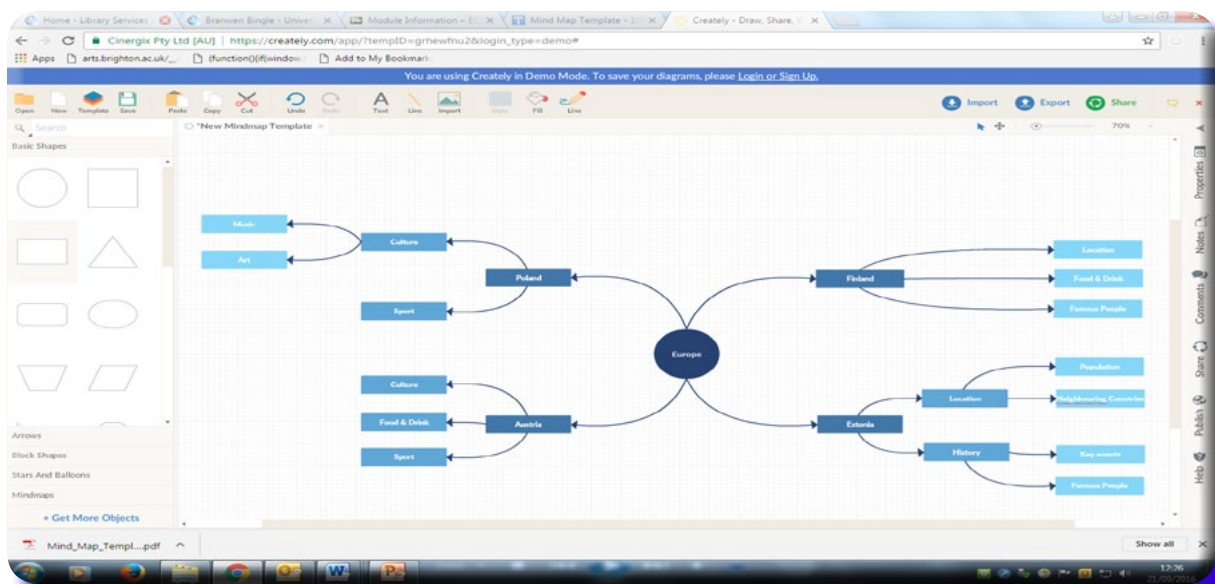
Home - Library Services
Branwen Bingle - Univer
Module Information - E
Mind Map Template - 1
Creately - Draw, Share, V

Cinergix Pty Ltd [AU] | https://creately.com/app/?tempID=grhewfnu2&login_type=demo#

Apps
arts.brighton.ac.uk/
(function(){if(window.
Add to My Bookmark

You are using Creately in Demo Mode. To save your diagrams, please Login or Sign Up.

Open New Template Save Paste Copy Cut Undo Redo Text Line Import Style Fill Line

Import Export Share

Search

Basic Shapes

*New Mindmap Template

70%

Music
Art
Culture
Poland
Sport
Culture
Food & Drink
Austria
Sport
Europe
Finland
Location
Food & Drink
Famous People
Estonia
Location
Population
Neighbouring Countries
History
Key events
Famous People

Properties
Notes
Comments
Share
Publish
Help

Arrows
Block Shapes
Stars And Balloons
Mindmaps
+ Get More Objects

Mind_Map_Templ....pdf

Show all

12:26
21/09/2016